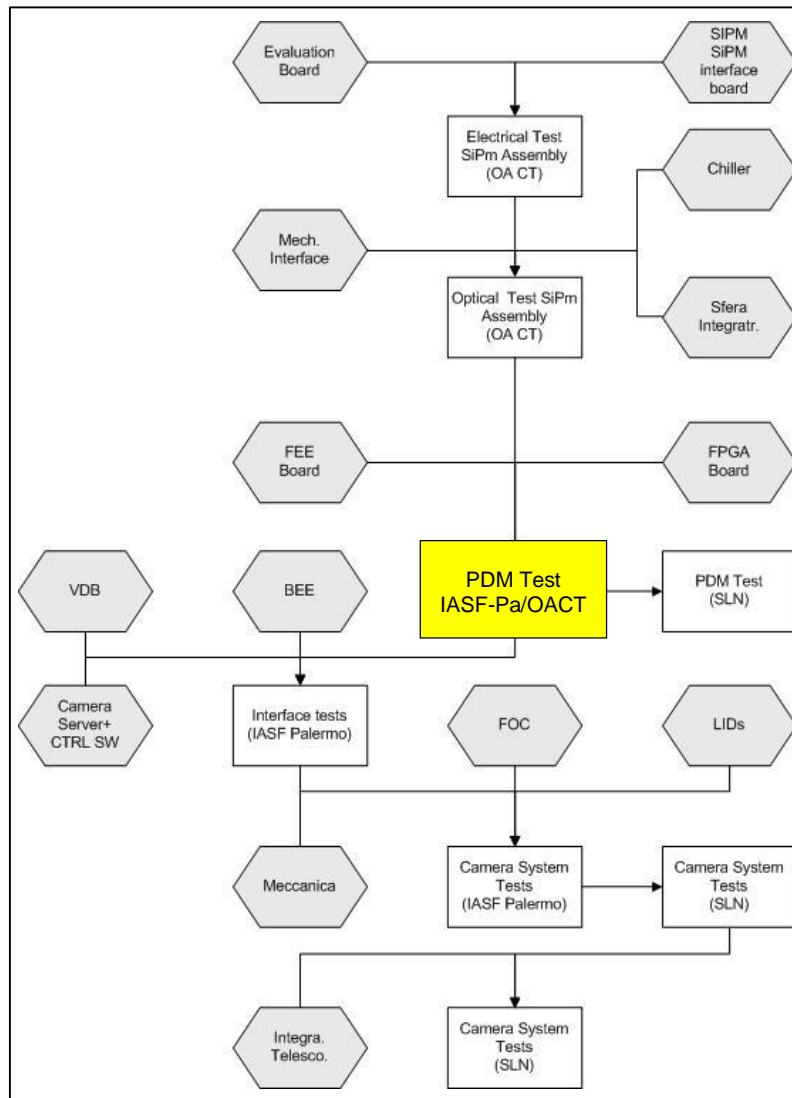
Evaluation Board

SIPM SiPM interface board

Electrical Test SiPm Assembly (OA CT)

Chiller

Mech. Interface

Optical Test SiPm Assembly (OA CT)

Sfera Integratr.

FEE Board

FPGA Board

VDB

BEE

PDM Test IASF-Pa/OACT

PDM Test (SLN)

Camera Server+ CTRL SW

Interface tests (IASF Palermo)

FOC

LIDs

Meccanica

Camera System Tests (IASF Palermo)

Camera System Tests (SLN)

Integra. Telesco.

Camera System Tests (SLN)